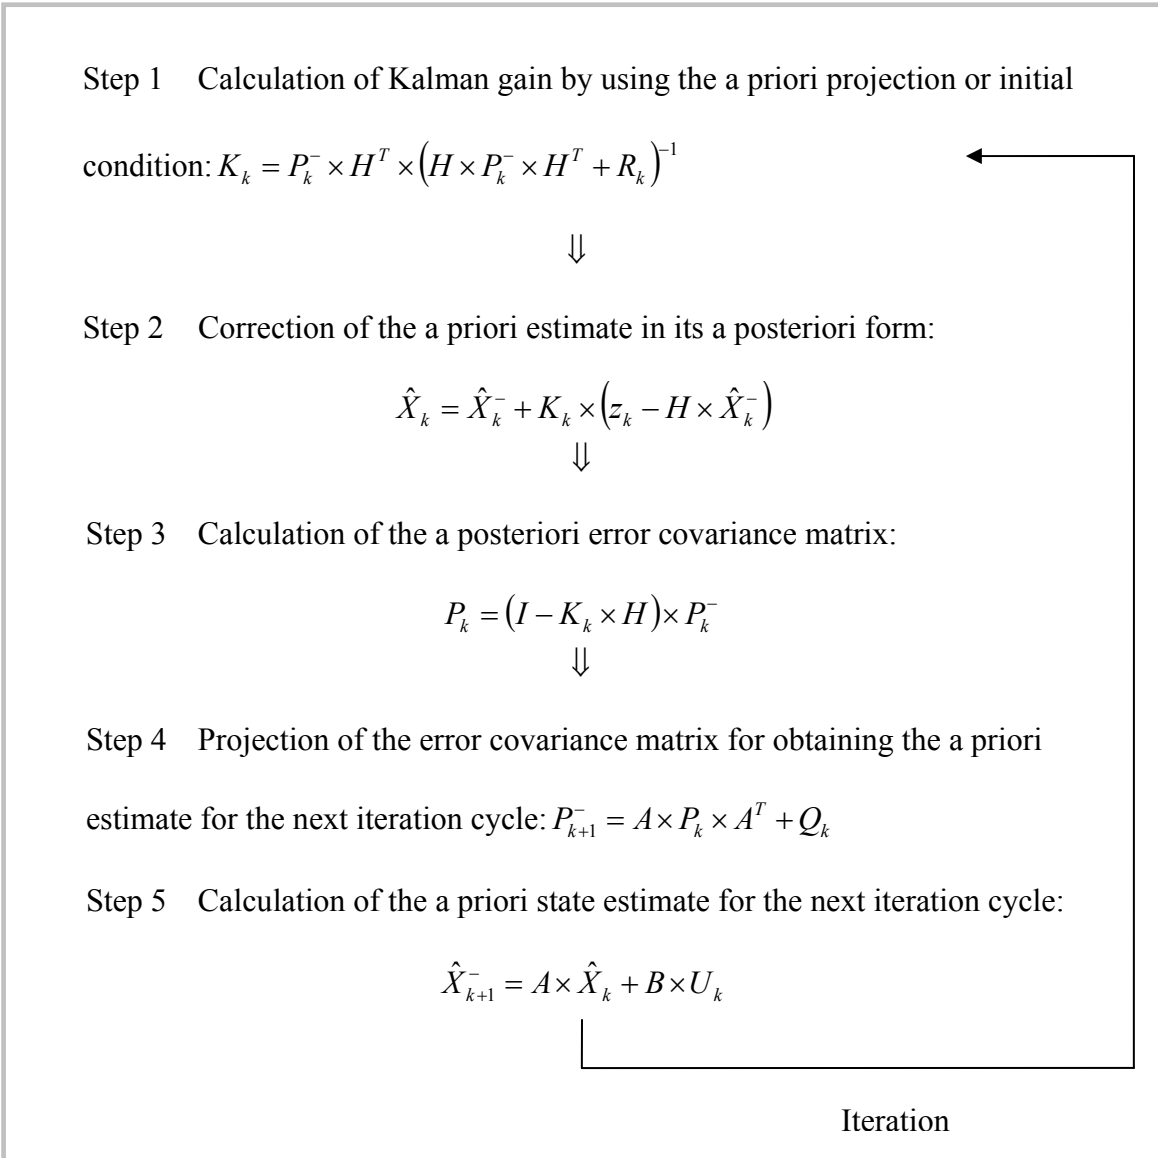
Step 1 Calculation of Kalman gain by using the a priori projection or initial condition: $K_k = P_k^- \times H^T \times \left(H \times P_k^- \times H^T + R_k\right)^{-1}$

$\Downarrow$

Step 2 Correction of the a priori estimate in its a posteriori form:

$\hat{X}_k = \hat{X}_k^- + K_k \times \left(z_k - H \times \hat{X}_k^-\right)$

$\Downarrow$

Step 3 Calculation of the a posteriori error covariance matrix:

$P_k = \left(I - K_k \times H\right) \times P_k^-$

$\Downarrow$

Step 4 Projection of the error covariance matrix for obtaining the a priori estimate for the next iteration cycle: $P_{k+1}^- = A \times P_k \times A^T + Q_k$

Step 5 Calculation of the a priori state estimate for the next iteration cycle:

$\hat{X}_{k+1}^- = A \times \hat{X}_k + B \times U_k$

Iteration